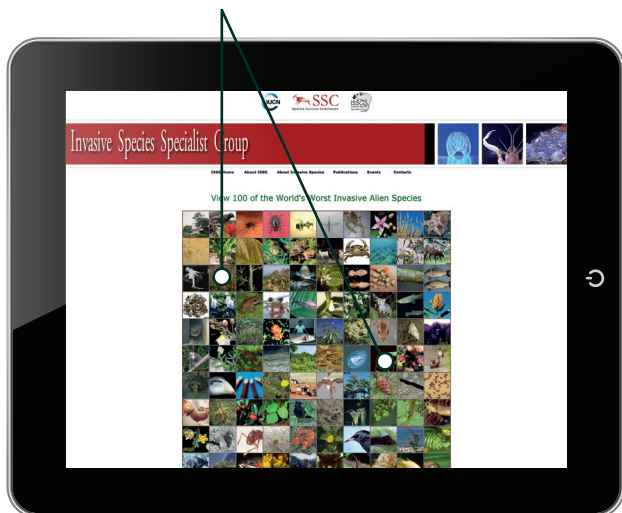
IUCN SSC Species Survival Commission ISSG

Invasive Species Specialist Group

ISSG Home About ISSG About Invasive Species Publications Events Contacts

View 100 of the World's Worst Invasive Alien Species